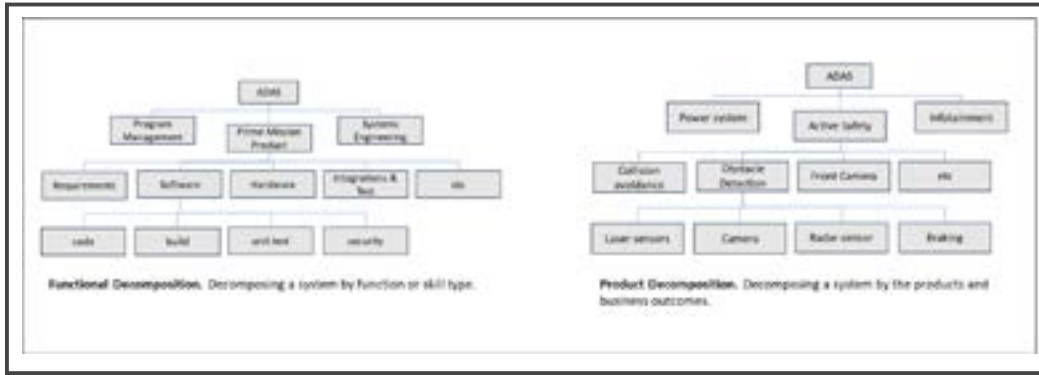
ADAS

Program Management

Prime Mission Product

Systems Engineering

Requirements

Software

Hardware

Integrations & Test

etc

code

build

unit test

security

**Functional Decomposition.** Decomposing a system by function or skill type.

ADAS

Power system

Active Safety

Infotainment

Collision avoidance

Obstacle Detection

Front Camera

etc

Laser sensors

Camera

Radar sensor

Braking

**Product Decomposition.** Decomposing a system by the products and business outcomes.